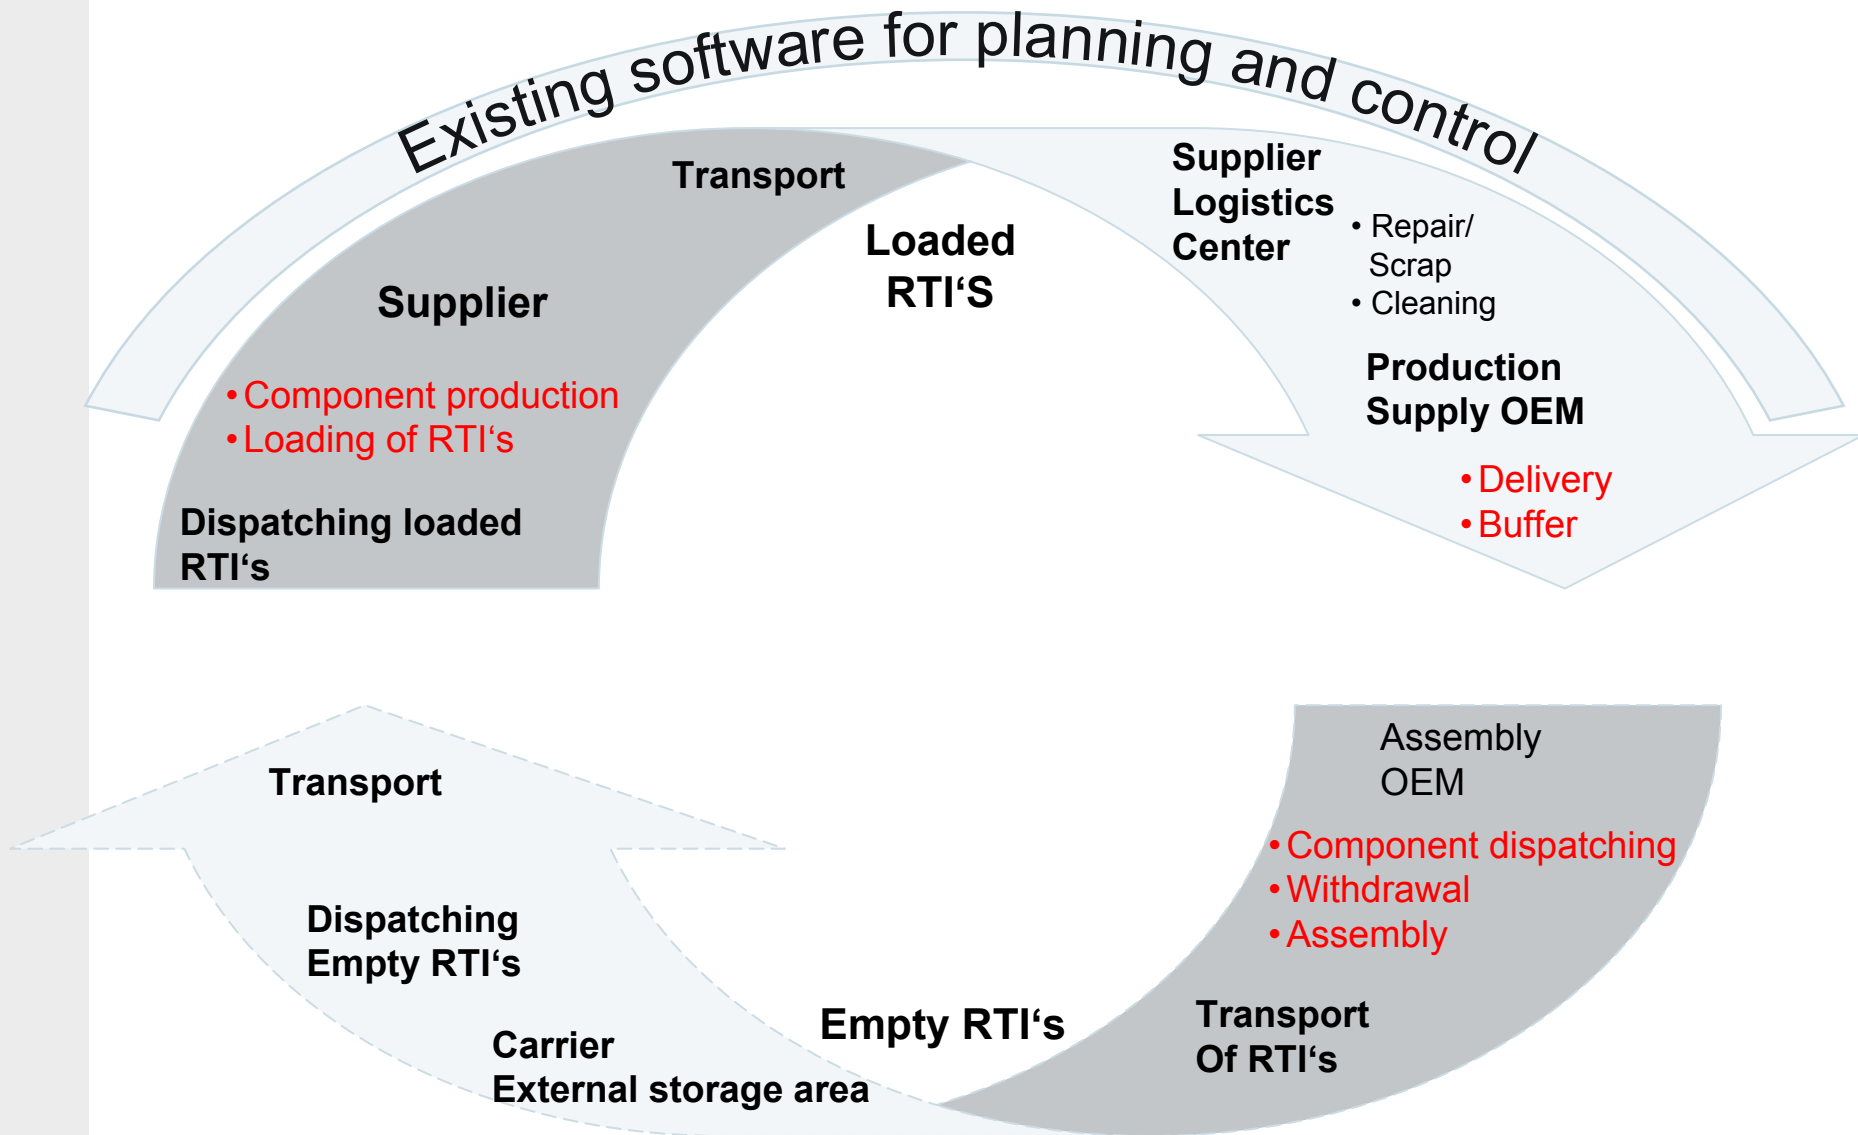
Existing software for planning and control

Transport

Supplier

• Component production
• Loading of RTI‘s

Dispatching loaded RTI‘s

Loaded RTI‘S

Supplier Logistics Center

• Repair/ Scrap
• Cleaning

Production Supply OEM

• Delivery
• Buffer

Assembly OEM

• Component dispatching
• Withdrawal
• Assembly

Transport Of RTI‘s

Empty RTI‘s

Transport

Dispatching Empty RTI‘s

Carrier
External storage area